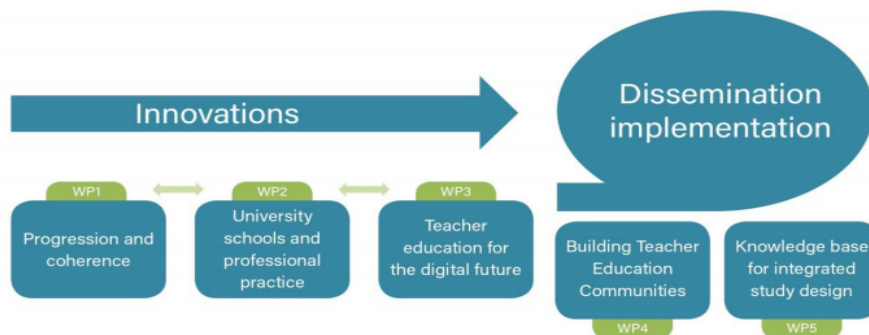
Innovations

Dissemination implementation

WP1

Progression and coherence

WP2

University schools and professional practice

WP3

Teacher education for the digital future

Building Teacher Education Communities

WP4

Knowledge base for integrated study design

WP5